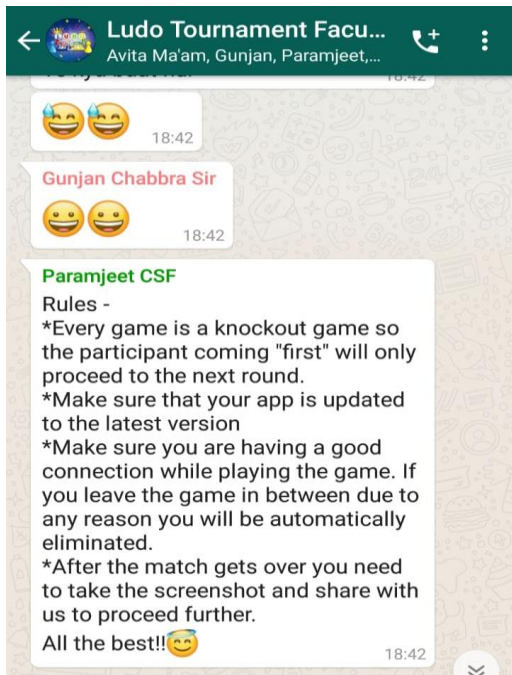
Ludo Tournament Facu...
Avita Ma'am, Gunjan, Paramjeet,...

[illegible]

😅😅 18:42

Gunjan Chabbra Sir
😀😀 18:42

Paramjeet CSF
Rules -
*Every game is a knockout game so the participant coming "first" will only proceed to the next round.
*Make sure that your app is updated to the latest version
*Make sure you are having a good connection while playing the game. If you leave the game in between due to any reason you will be automatically eliminated.
*After the match gets over you need to take the screenshot and share with us to proceed further.
All the best!!😇
18:42